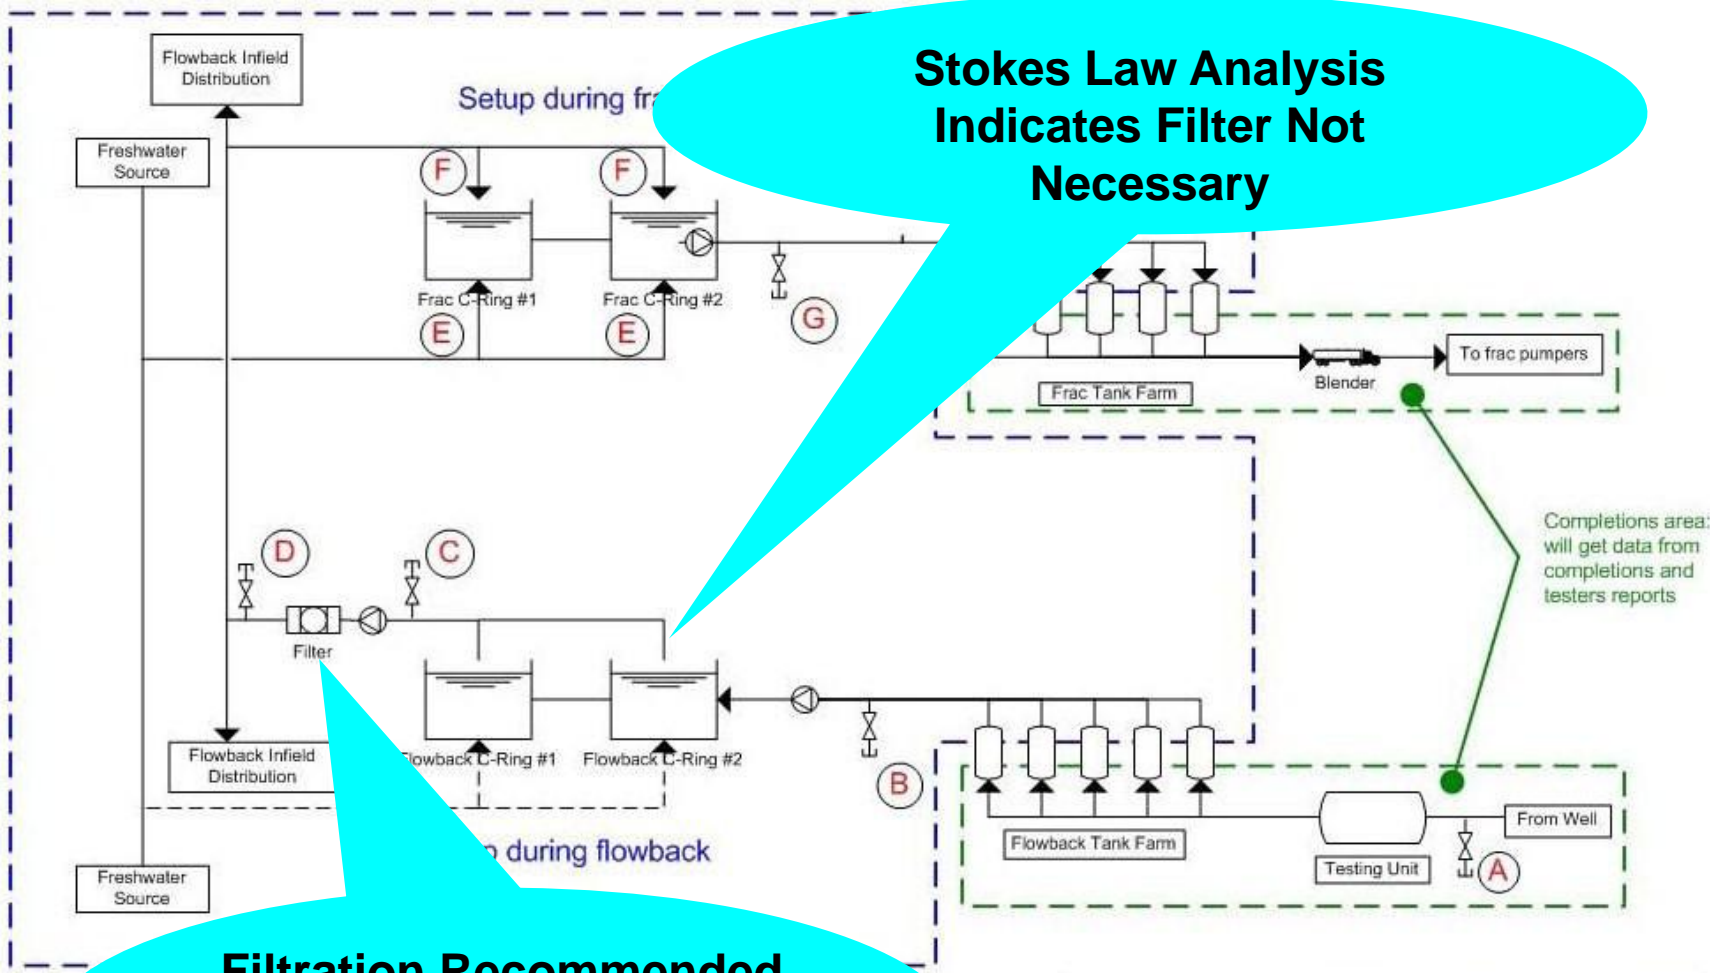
Flowback Infield Distribution

Setup during fr

Stokes Law Analysis Indicates Filter Not Necessary

Freshwater Source

F

F

Frac C-Ring #1

Frac C-Ring #2

E

E

G

Frac Tank Farm

Blender

To frac pumpers

Completions area: will get data from completions and testers reports

D

C

Filter

Flowback Infield Distribution

lowback C-Ring #1

Flowback C-Ring #2

B

Flowback Tank Farm

Testing Unit

From Well

A

during flowback

Freshwater Source

Filtration Recommended